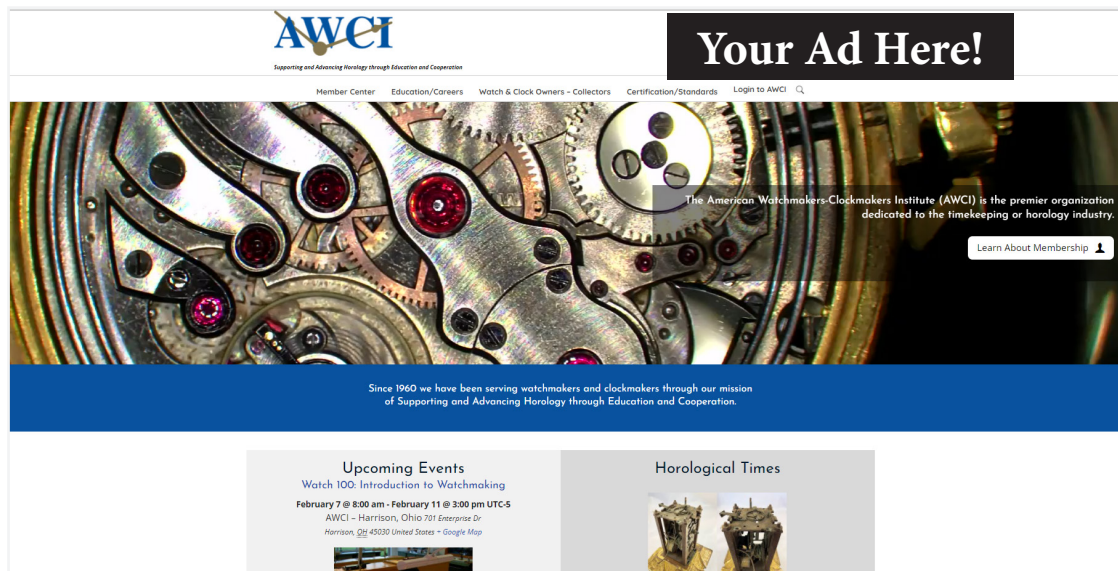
AWCI

Supporting and Advancing Horology through Education and Cooperation

Your Ad Here!

Member Center Education/Careers Watch & Clock Owners – Collectors Certification/Standards Login to AWCI

The American Watchmakers-Clockmakers Institute (AWCI) is the premier organization dedicated to the timekeeping or horology industry.

Learn About Membership

Since 1960 we have been serving watchmakers and clockmakers through our mission of Supporting and Advancing Horology through Education and Cooperation.

Upcoming Events

Watch 100: Introduction to Watchmaking

February 7 @ 8:00 am - February 11 @ 3:00 pm UTC-5

AWCI – Harrison, Ohio 701 Enterprise Dr Harrison, OH 45030 United States + Google Map

Horological Times